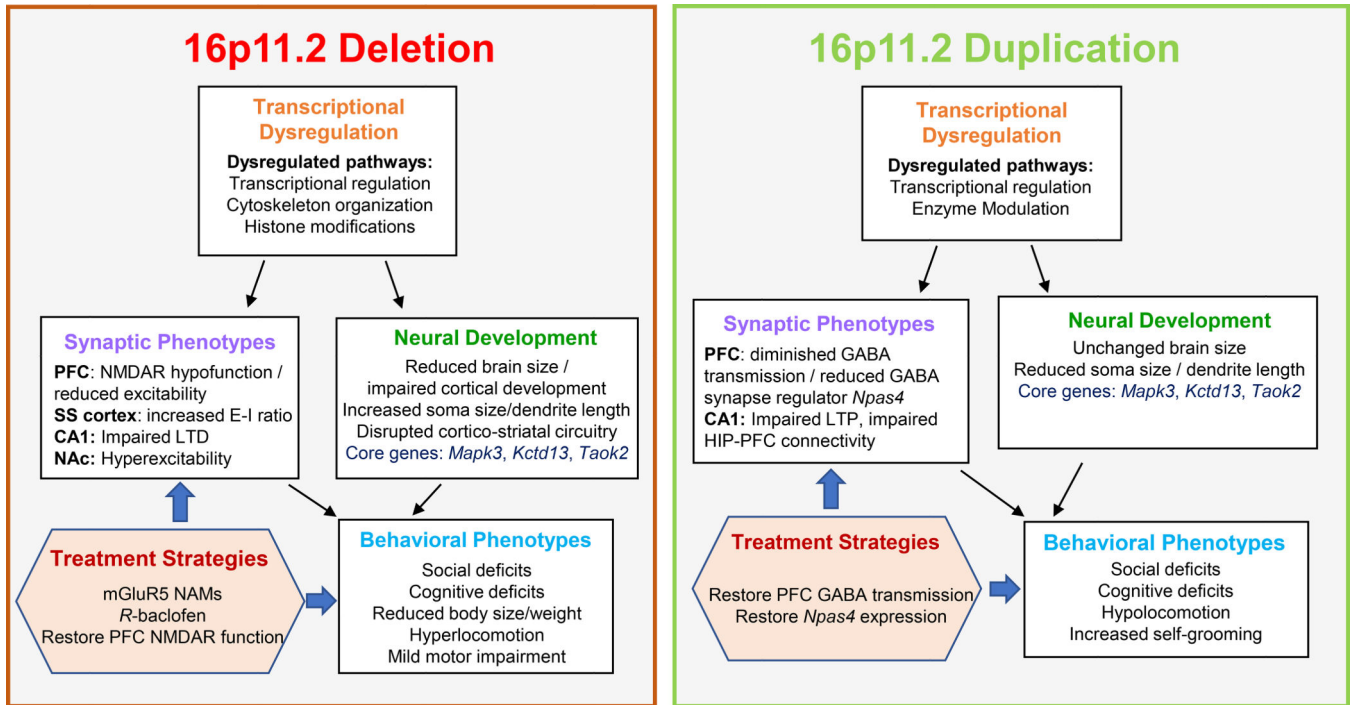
16p11.2 Deletion

Transcriptional Dysregulation

Dysregulated pathways:
Transcriptional regulation
Cytoskeleton organization
Histone modifications

Synaptic Phenotypes

PFC: NMDAR hypofunction / reduced excitability
SS cortex: increased E-I ratio
CA1: Impaired LTD
NAc: Hyperexcitability

Neural Development

Reduced brain size / impaired cortical development
Increased soma size/dendrite length
Disrupted cortico-striatal circuitry
Core genes: Mapk3, Kctd13, Taok2

Treatment Strategies

mGluR5 NAMs
R-baclofen
Restore PFC NMDAR function

Behavioral Phenotypes

Social deficits
Cognitive deficits
Reduced body size/weight
Hyperlocomotion
Mild motor impairment

16p11.2 Duplication

Transcriptional Dysregulation

Dysregulated pathways:
Transcriptional regulation
Enzyme Modulation

Synaptic Phenotypes

PFC: diminished GABA transmission / reduced GABA synapse regulator Npas4
CA1: Impaired LTP, impaired HIP-PFC connectivity

Neural Development

Unchanged brain size
Reduced soma size / dendrite length
Core genes: Mapk3, Kctd13, Taok2

Treatment Strategies

Restore PFC GABA transmission
Restore Npas4 expression

Behavioral Phenotypes

Social deficits
Cognitive deficits
Hypolocomotion
Increased self-grooming